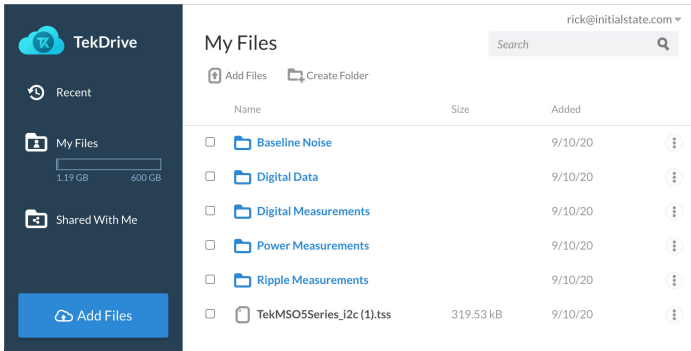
TekDrive

Recent

My Files

1.19 GB 600 GB

Shared With Me

Add Files

rick@initialstate.com

My Files

Search

Add Files Create Folder

| Name | Size | Added |
|---|---|---|
| Baseline Noise | | 9/10/20 |
| Digital Data | | 9/10/20 |
| Digital Measurements | | 9/10/20 |
| Power Measurements | | 9/10/20 |
| Ripple Measurements | | 9/10/20 |
| TekMSO5Series_i2c (1).tss | 319.53 kB | 9/10/20 |